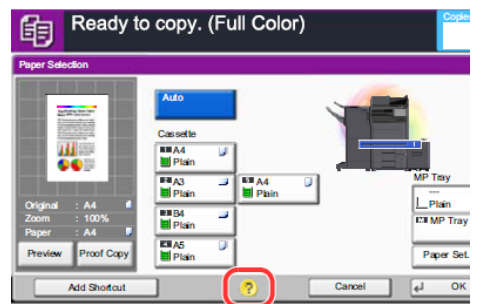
Ready to copy. (Full Color)

Copies

Paper Selection

Auto

Cassette

A4
Plain

A3
Plain

A4
Plain

B4
Plain

A5
Plain

MP Tray

Plain

MP Tray

Paper Set.

Original : A4
Zoom : 100%
Paper : A4

Preview

Proof Copy

Add Shortcut

?

Cancel

OK